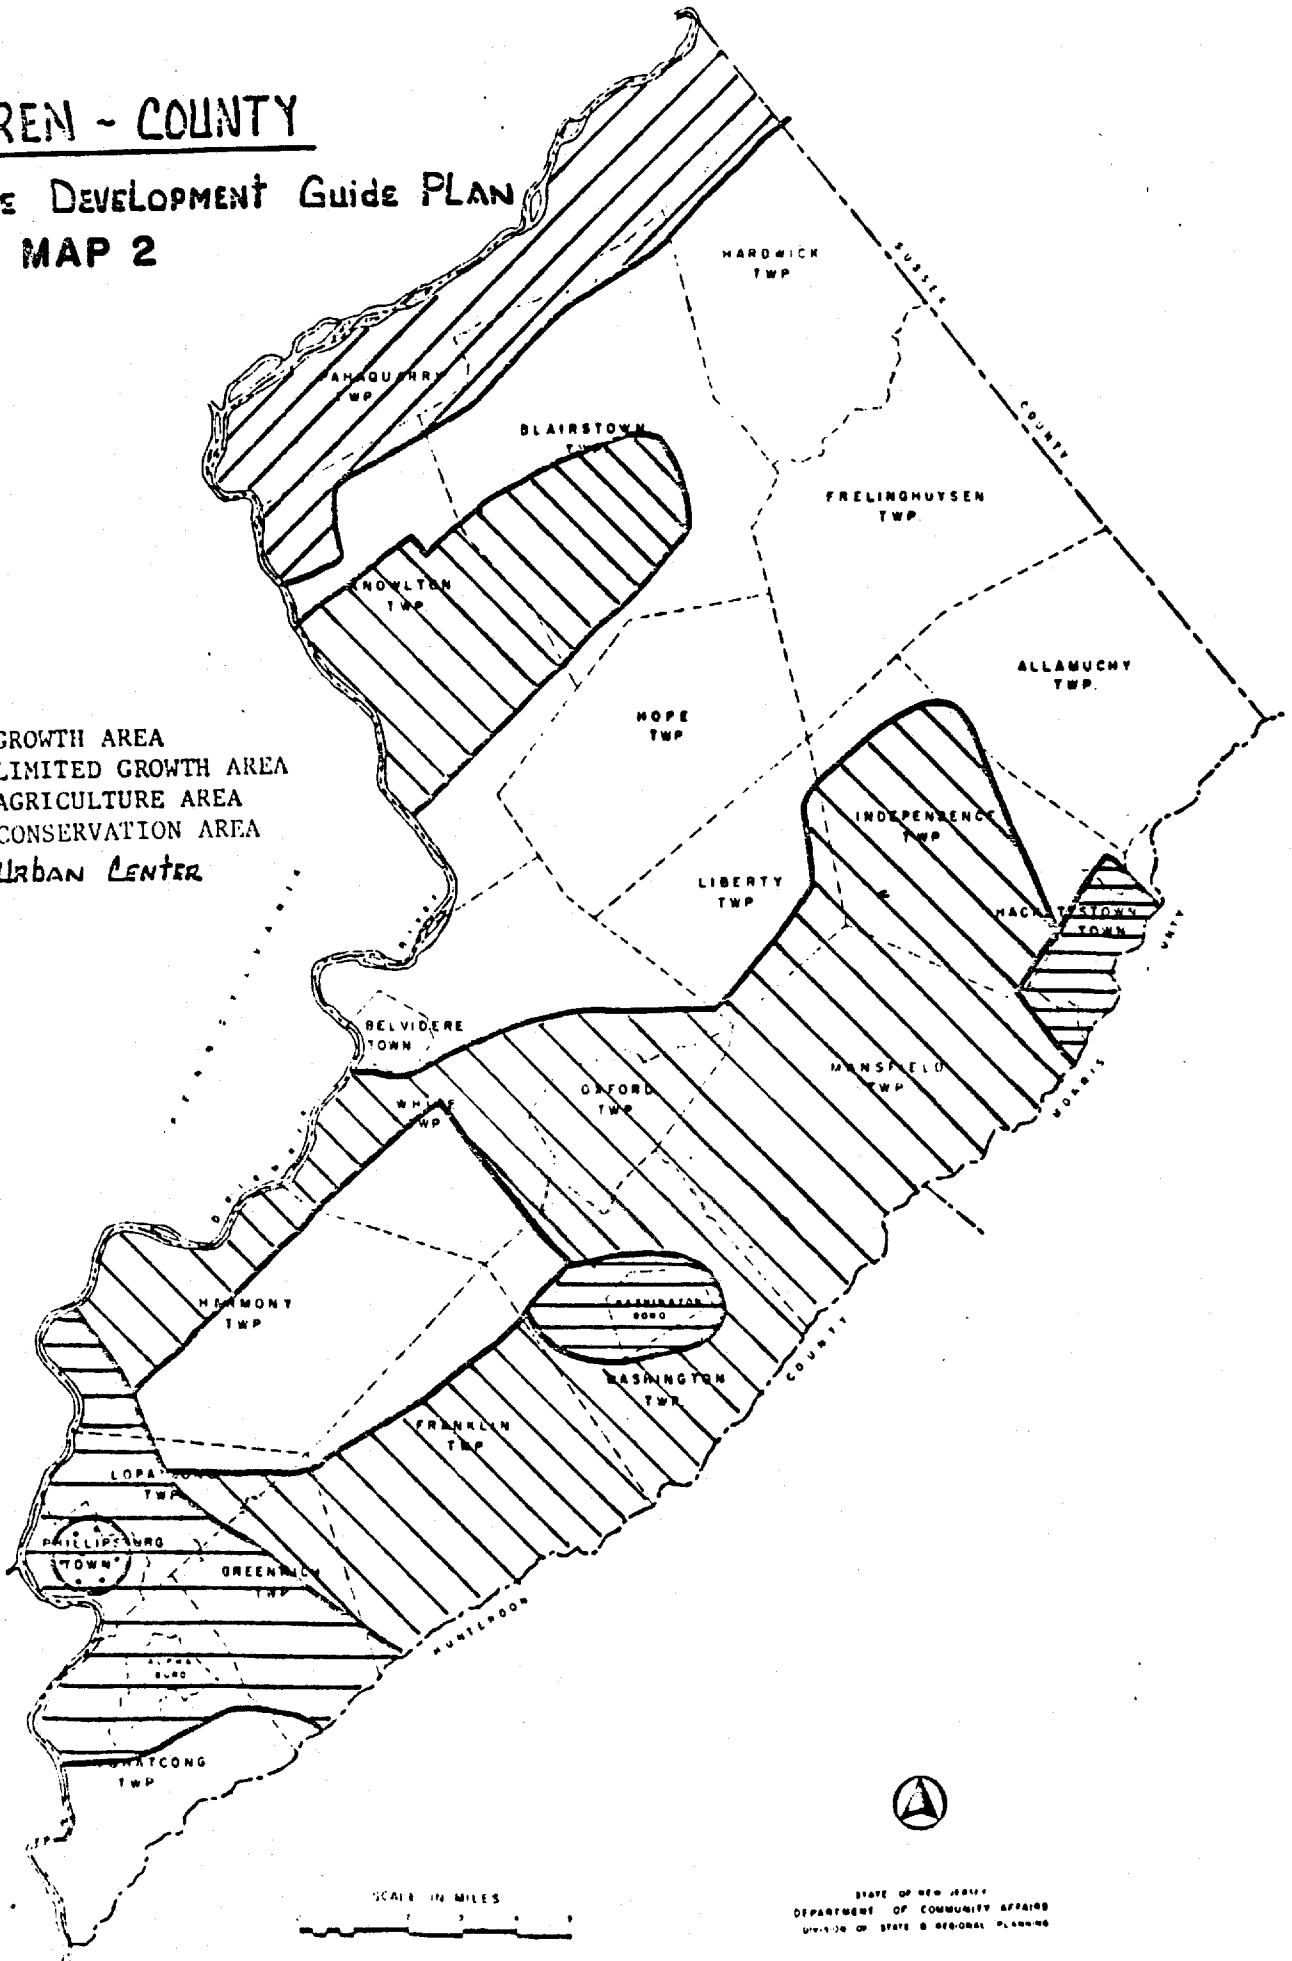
REN - COUNTY

E DEVELOPMENT Guide PLAN

MAP 2

HARDWICK TWP

SUSSEX COUNTY

PAHAQUARRY TWP

BLAIRSTOWN TWP

FRELINGHUYSEN TWP

KNOWLTON TWP

ALLAMUCHY TWP

HOPE TWP

GROWTH AREA
LIMITED GROWTH AREA
AGRICULTURE AREA
CONSERVATION AREA
Urban Center

INDEPENDENCE TWP

LIBERTY TWP

HACKETTSTOWN TOWN

BELVIDERE TOWN

MANSFIELD TWP

MORRIS

OXFORD TWP

WHITE TWP

DELAWARE RIVER

HARMONY TWP

WASHINGTON BORO

WASHINGTON TWP

COUNTY

FRANKLIN TWP

LOPATCONG TWP

PHILLIPSBURG TOWN

GREENWICH TWP

HUNTERDON

ALPHA BORO

POHATCONG TWP

SCALE IN MILES

STATE OF NEW JERSEY
DEPARTMENT OF COMMUNITY AFFAIRS
DIVISION OF STATE & REGIONAL PLANNING